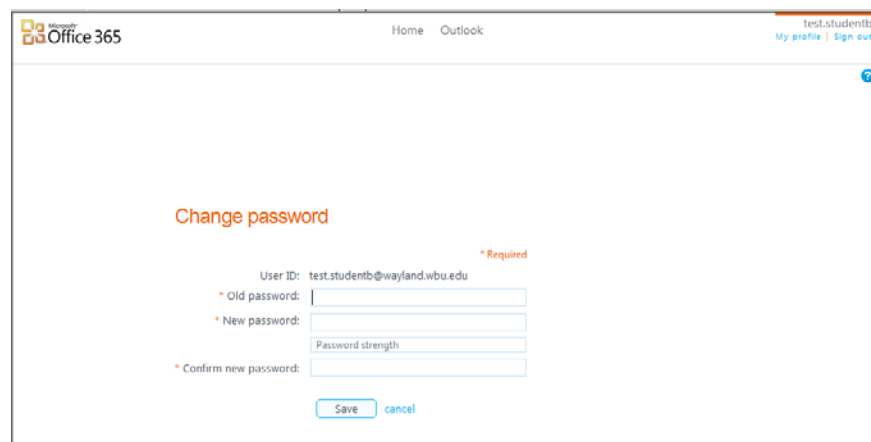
Microsoft Office 365

Home Outlook

test.studentb
My profile | Sign out

?

Change password

* Required

User ID: test.studentb@wayland.wbu.edu

* Old password:

* New password:

Password strength

* Confirm new password:

Save cancel